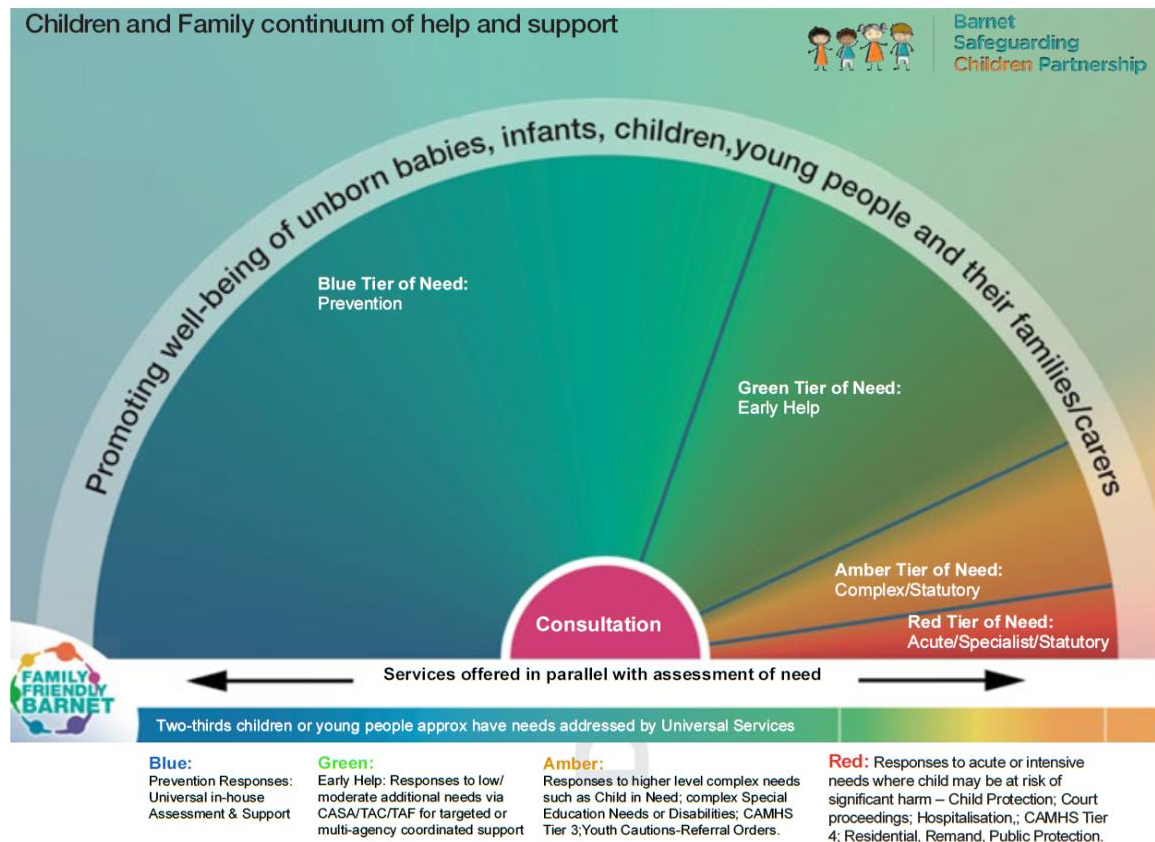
Children and Family continuum of help and support

Barnet Safeguarding Children Partnership

Promoting well-being of unborn babies, infants, children,young people and their families/carers

Blue Tier of Need:
Prevention

Green Tier of Need:
Early Help

Amber Tier of Need:
Complex/Statutory

Red Tier of Need:
Acute/Specialist/Statutory

Consultation

FAMILY FRIENDLY BARNET

Services offered in parallel with assessment of need

Two-thirds children or young people approx have needs addressed by Universal Services

Blue:
Prevention Responses: Universal in-house Assessment & Support

Green:
Early Help: Responses to low/ moderate additional needs via CASA/TAC/TAF for targeted or multi-agency coordinated support

Amber:
Responses to higher level complex needs such as Child in Need; complex Special Education Needs or Disabilities; CAMHS Tier 3;Youth Cautions-Referral Orders.

Red: Responses to acute or intensive needs where child may be at risk of significant harm – Child Protection; Court proceedings; Hospitalisation,; CAMHS Tier 4; Residential, Remand, Public Protection.